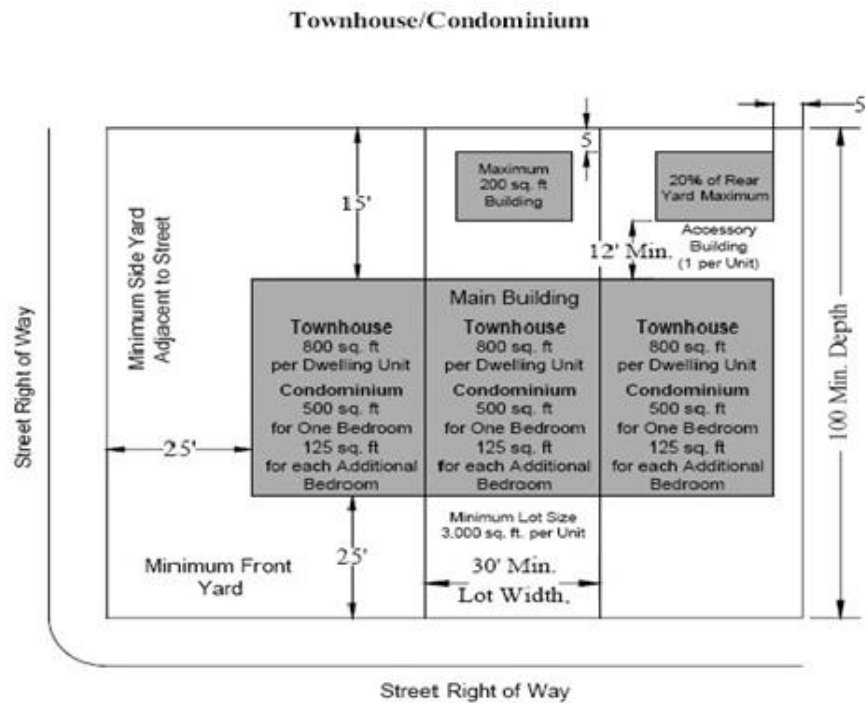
Townhouse/Condominium

5

5

Maximum 200 sq. ft Building

20% of Rear Yard Maximum

15'

Accessory Building (1 per Unit)

12' Min.

Minimum Side Yard Adjacent to Street

Street Right of Way

100 Min. Depth

Main Building

Townhouse
800 sq. ft
per Dwelling Unit
Condominium
500 sq. ft
for One Bedroom
125 sq. ft
for each Additional Bedroom

Townhouse
800 sq. ft
per Dwelling Unit
Condominium
500 sq. ft
for One Bedroom
125 sq. ft
for each Additional Bedroom

Townhouse
800 sq. ft
per Dwelling Unit
Condominium
500 sq. ft
for One Bedroom
125 sq. ft
for each Additional Bedroom

25'

Minimum Lot Size
3,000 sq. ft. per Unit

25'

Minimum Front Yard

30' Min.
Lot Width.

Street Right of Way